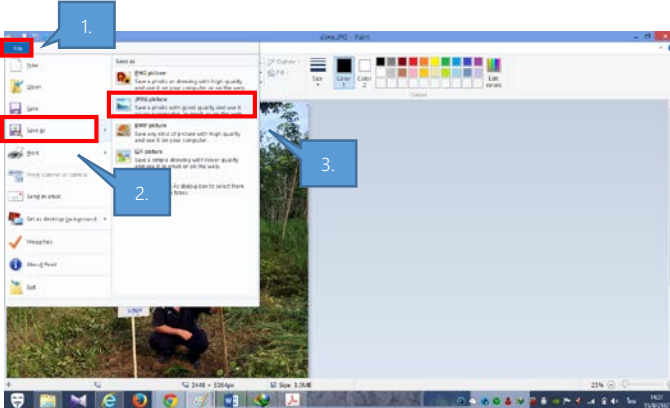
1.

File

slake.JPG - Paint

New

Open

Save

Save as

Print

From scanner or camera

Send in email

Set as desktop background

Properties

About Paint

Exit

Save as

PNG picture
Save a photo or drawing with high quality and use it on your computer or on the web.

JPEG picture
Save a photo with good quality and use it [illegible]

BMP picture
Save any kind of picture with high quality and use it on your computer.

GIF picture
Save a simple drawing with lower quality and use it in email or on the web.

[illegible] As dialog box to select from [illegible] types.

Outline

Fill

Size

Color 1

Color 2

Edit colors

Colors

2.

3.

2448 × 3264px

Size: 3.3MB

25%